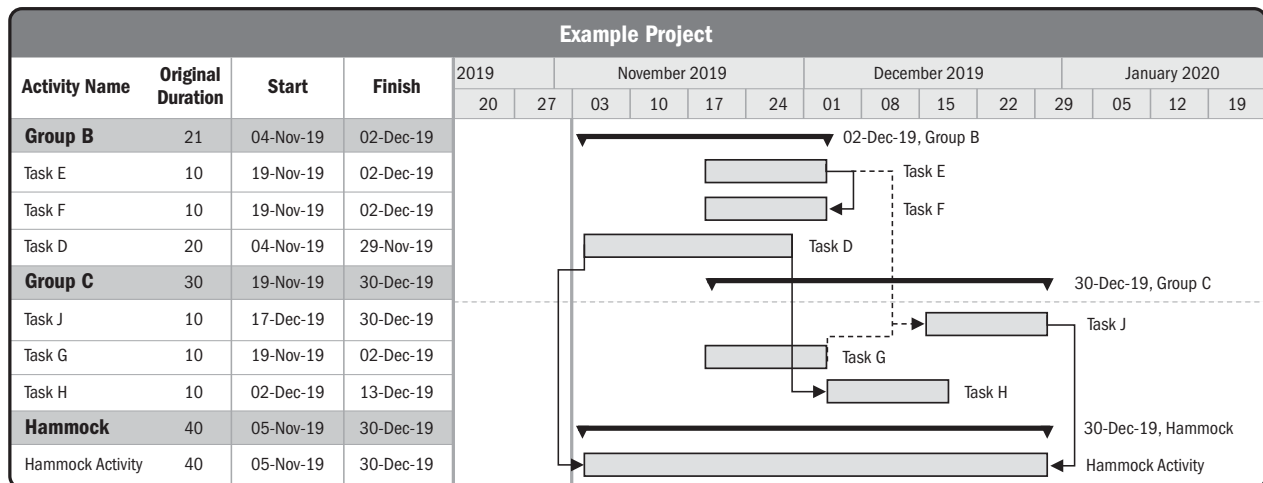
Example Project

| Activity Name | Original Duration | Start | Finish |
|---|---|---|---|
| Group B | 21 | 04-Nov-19 | 02-Dec-19 |
| Task E | 10 | 19-Nov-19 | 02-Dec-19 |
| Task F | 10 | 19-Nov-19 | 02-Dec-19 |
| Task D | 20 | 04-Nov-19 | 29-Nov-19 |
| Group C | 30 | 19-Nov-19 | 30-Dec-19 |
| Task J | 10 | 17-Dec-19 | 30-Dec-19 |
| Task G | 10 | 19-Nov-19 | 02-Dec-19 |
| Task H | 10 | 02-Dec-19 | 13-Dec-19 |
| Hammock | 40 | 05-Nov-19 | 30-Dec-19 |
| Hammock Activity | 40 | 05-Nov-19 | 30-Dec-19 |

2019 | November 2019 | December 2019 | January 2020
20 | 27 | 03 | 10 | 17 | 24 | 01 | 08 | 15 | 22 | 29 | 05 | 12 | 19

02-Dec-19, Group B
Task E
Task F
Task D
30-Dec-19, Group C
Task J
Task G
Task H
30-Dec-19, Hammock
Hammock Activity